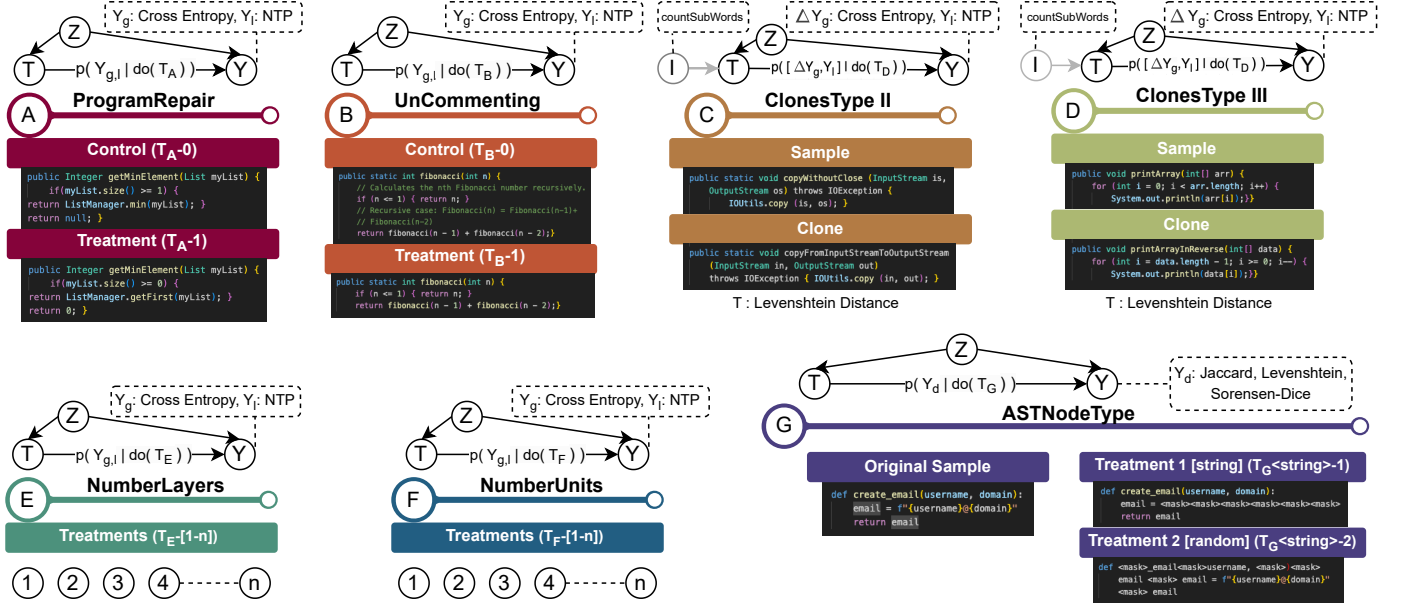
$Y_g$: Cross Entropy, $Y_l$: NTP

Z

T

p( $Y_{g,l}$ | do( $T_A$ ) )

Y

A

ProgramRepair

Control ($T_A$-0)

public Integer getMinElement(List myList) {
if(myList.size() >= 1) {
return ListManager.min(myList); }
return null; }

Treatment ($T_A$-1)

public Integer getMinElement(List myList) {
if(myList.size() >= 0) {
return ListManager.getFirst(myList); }
return 0; }

$Y_g$: Cross Entropy, $Y_l$: NTP

Z

T

p( $Y_{g,l}$ | do( $T_B$ ) )

Y

B

UnCommenting

Control ($T_B$-0)

public static int fibonacci(int n) {
// Calculates the nth Fibonacci number recursively.
if (n <= 1) { return n; }
// Recursive case: Fibonacci(n) = Fibonacci(n−1)+
// Fibonacci(n−2)
return fibonacci(n − 1) + fibonacci(n − 2);}

Treatment ($T_B$-1)

public static int fibonacci(int n) {
if (n <= 1) { return n; }
return fibonacci(n − 1) + fibonacci(n − 2);}

countSubWords

$\triangle Y_g$: Cross Entropy, $Y_l$: NTP

Z

I

T

p( [ $\triangle Y_g$,$Y_l$] | do( $T_D$ ) )

Y

C

ClonesType II

Sample

public static void copyWithoutClose (InputStream is,
OutputStream os) throws IOException {
IOUtils.copy (is, os); }

Clone

public static void copyFromInputStreamToOutputStream
(InputStream in, OutputStream out)
throws IOException { IOUtils.copy (in, out); }

T : Levenshtein Distance

countSubWords

$\triangle Y_g$: Cross Entropy, $Y_l$: NTP

Z

I

T

p( [ $\triangle Y_g$,$Y_l$] | do( $T_D$ ) )

Y

D

ClonesType III

Sample

public void printArray(int[] arr) {
for (int i = 0; i < arr.length; i++) {
System.out.println(arr[i]);}}

Clone

public void printArrayInReverse(int[] data) {
for (int i = data.length − 1; i >= 0; i−−) {
System.out.println(data[i]);}}

T : Levenshtein Distance

$Y_g$: Cross Entropy, $Y_l$: NTP

Z

T

p( $Y_{g,l}$ | do( $T_E$ ) )

Y

E

NumberLayers

Treatments ($T_E$-[1-n])

1 2 3 4 n

$Y_g$: Cross Entropy, $Y_l$: NTP

Z

T

p( $Y_{g,l}$ | do( $T_F$ ) )

Y

F

NumberUnits

Treatments ($T_F$-[1-n])

1 2 3 4 n

Z

T

p( $Y_d$ | do( $T_G$ ) )

Y

$Y_d$: Jaccard, Levenshtein, Sorensen-Dice

G

ASTNodeType

Original Sample

def create_email(username, domain):
email = f"{username}@{domain}"
return email

Treatment 1 [string] ($T_G$<string>-1)

def create_email(username, domain):
email = <mask><mask><mask><mask><mask><mask>
return email

Treatment 2 [random] ($T_G$<string>-2)

def <mask>_email<mask>username, <mask><mask>
email <mask> email = f"{username}@{domain}"
<mask> email